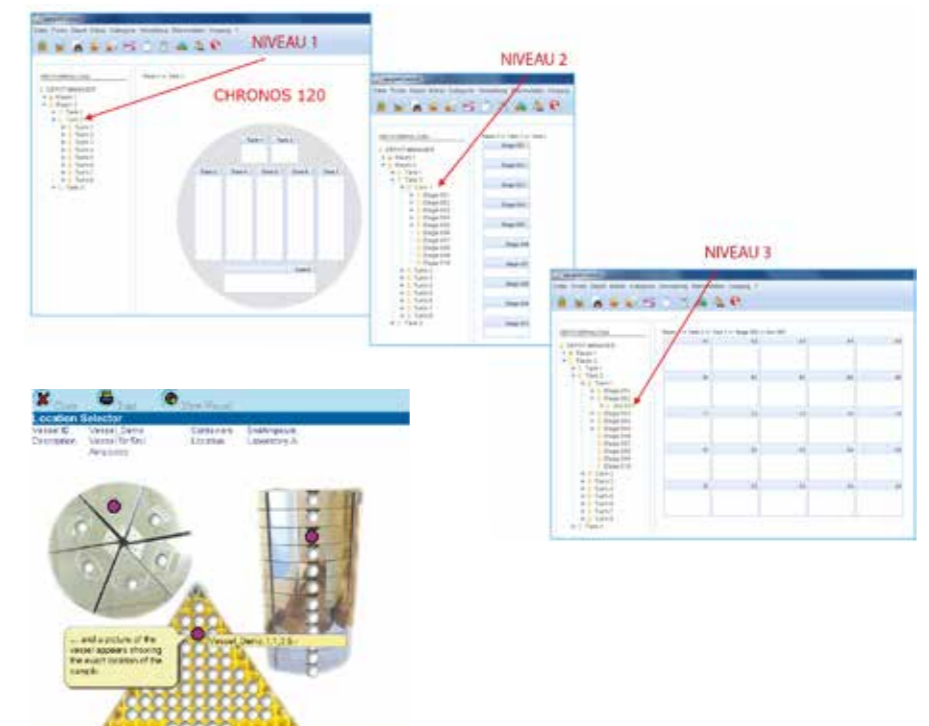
NIVEAU 1

CHRONOS 120

NIVEAU 2

NIVEAU 3

Location Selector

Vessel ID: Vessel_Demo
Description: Vessel for Test Aliquots
Container: Location:
Sublocation: Laboratory A

... and a picture of the vessel appears showing the exact location of the sample.

Vessel_Demo 1.1.2.9